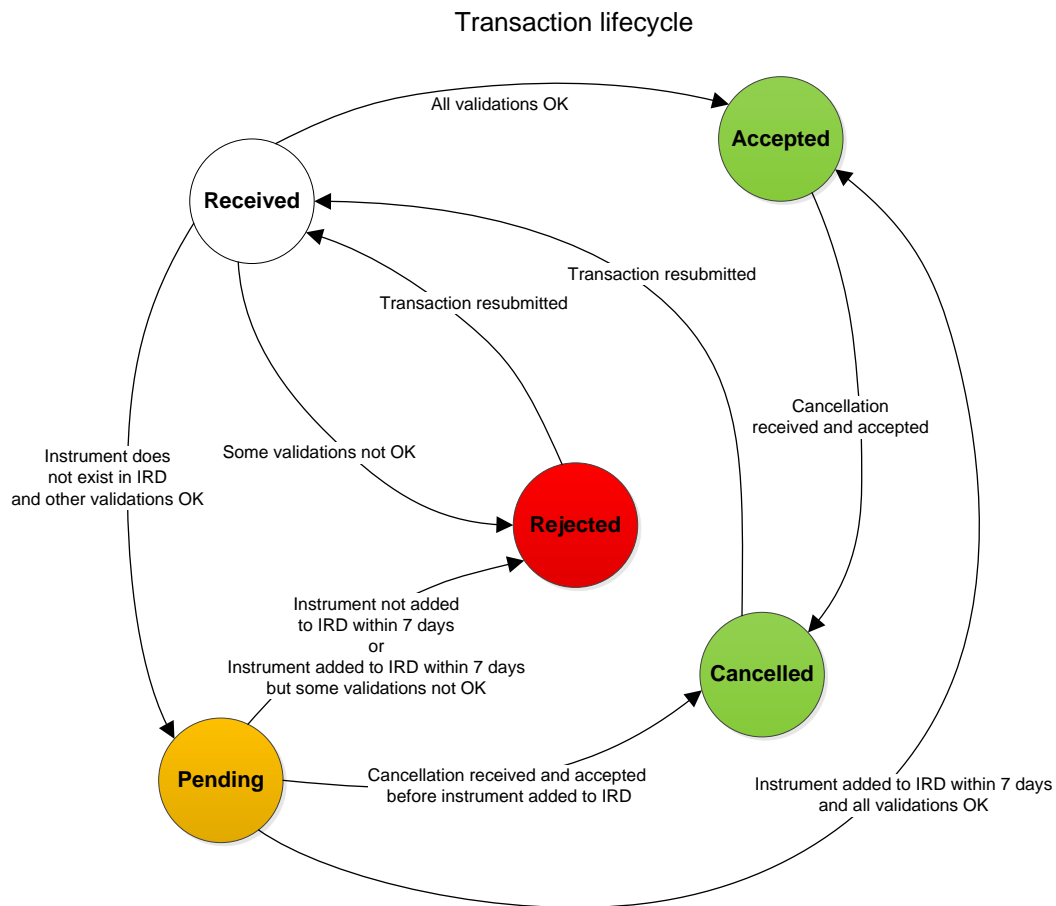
Transaction lifecycle

All validations OK

Accepted

Received

Transaction resubmitted

Transaction resubmitted

Cancellation received and accepted

Instrument does not exist in IRD and other validations OK

Some validations not OK

Rejected

Instrument not added to IRD within 7 days
or
Instrument added to IRD within 7 days but some validations not OK

Cancelled

Pending

Cancellation received and accepted before instrument added to IRD

Instrument added to IRD within 7 days and all validations OK